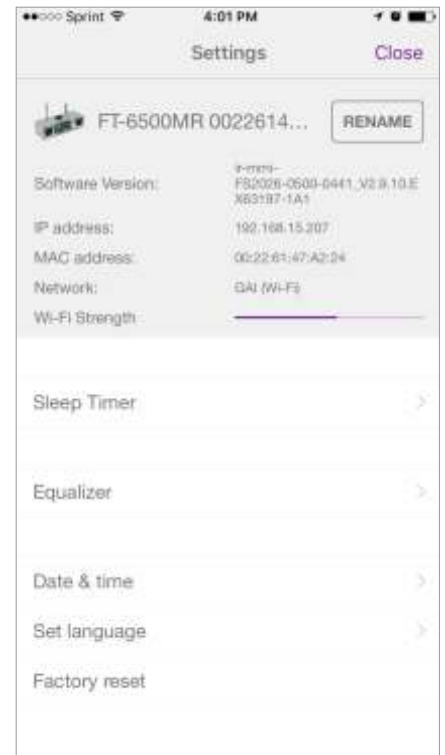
●●○○○ Sprint 4:01 PM

Settings Close

FT-6500MR 0022614... RENAME

Software Version: ir-mmi-FS2026-0500-0441_V2.9.10.EX63197-1A1

IP address: 192.168.15.207

MAC address: 00:22:61:47:A2:24

Network: GAI (Wi-Fi)

Wi-Fi Strength

Sleep Timer

Equalizer

Date & time

Set language

Factory reset